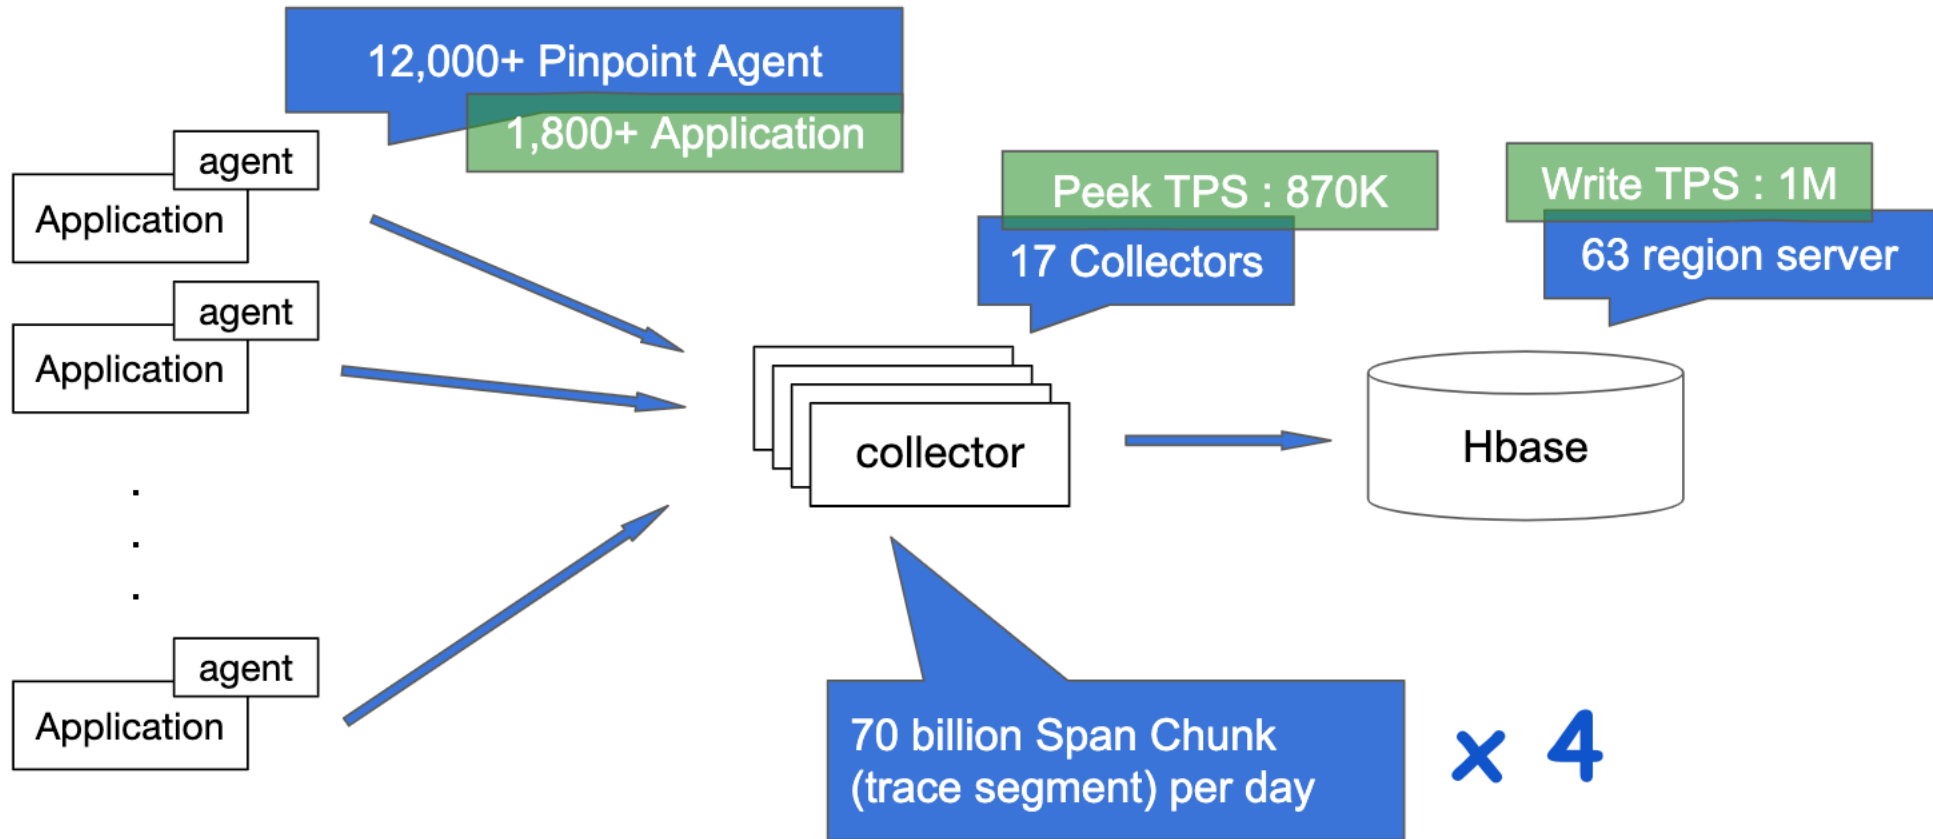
12,000+ Pinpoint Agent

1,800+ Application

agent
Application

agent
Application

.
.
.

agent
Application

Peek TPS : 870K

17 Collectors

Write TPS : 1M

63 region server

collector

Hbase

70 billion Span Chunk (trace segment) per day

x 4